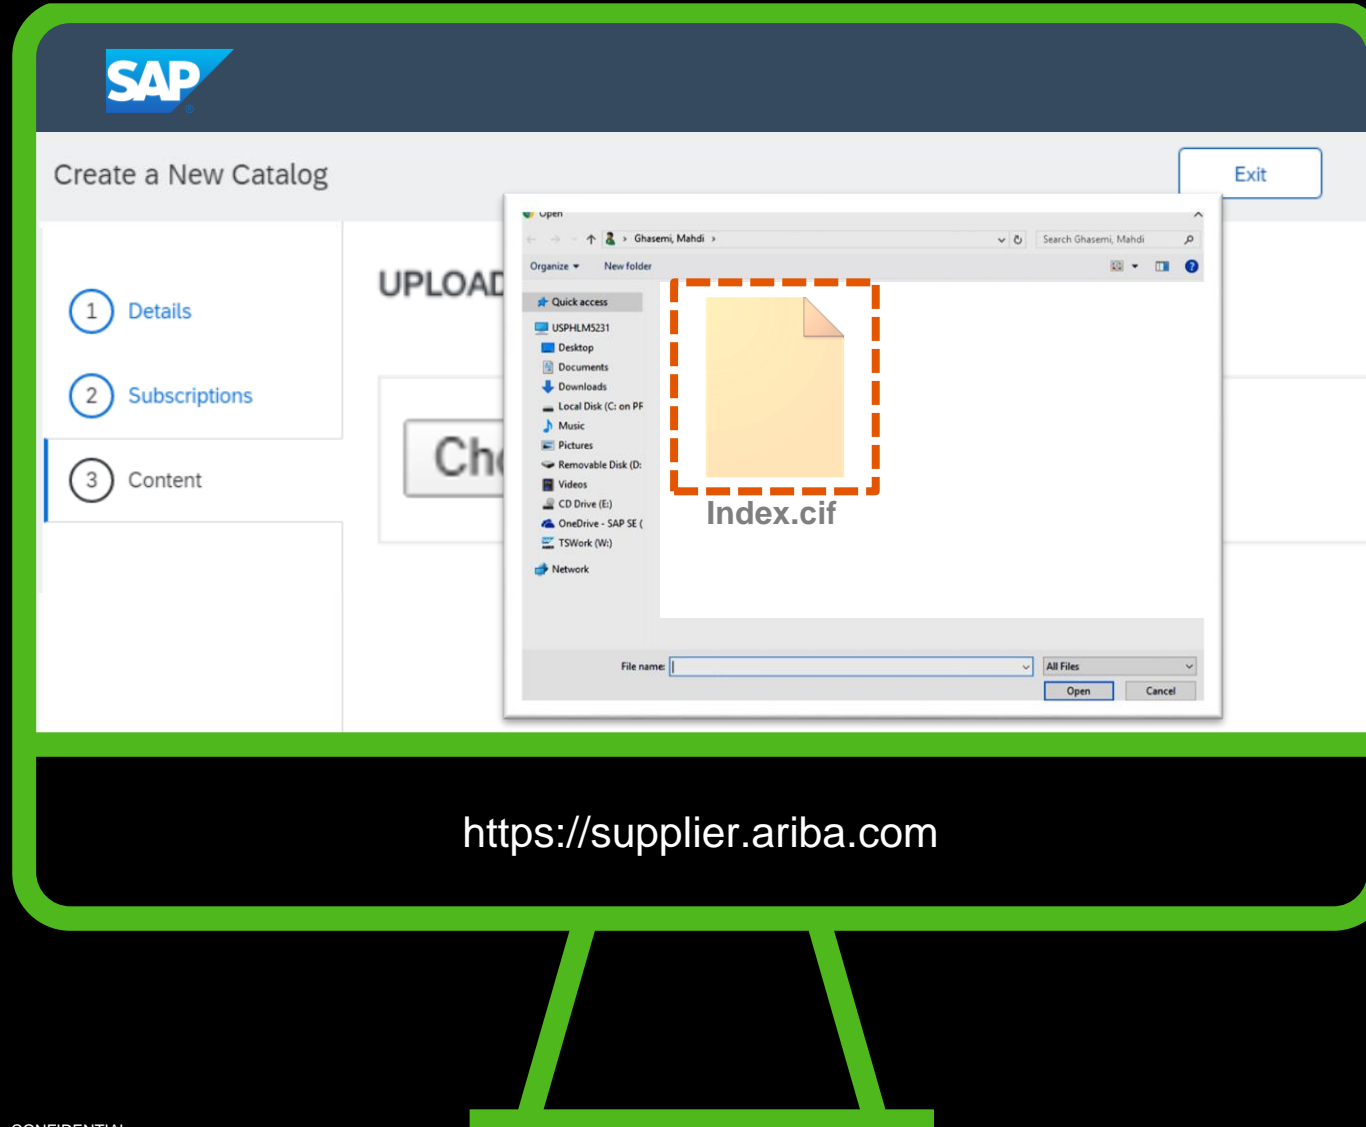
SAP

Create a New Catalog

Exit

1 Details

2 Subscriptions

3 Content

UPLOAD

Ch

Open

Ghasemi, Mahdi ›

Search Ghasemi, Mahdi

Organize ▾ New folder

Quick access

USPHLM5231

Desktop

Documents

Downloads

Local Disk (C: on PF

Music

Pictures

Removable Disk (D:

Videos

CD Drive (E:)

OneDrive - SAP SE (

TSWork (W:)

Network

Index.cif

File name:

All Files

Open

Cancel

https://supplier.ariba.com

CONFIDENTIAL